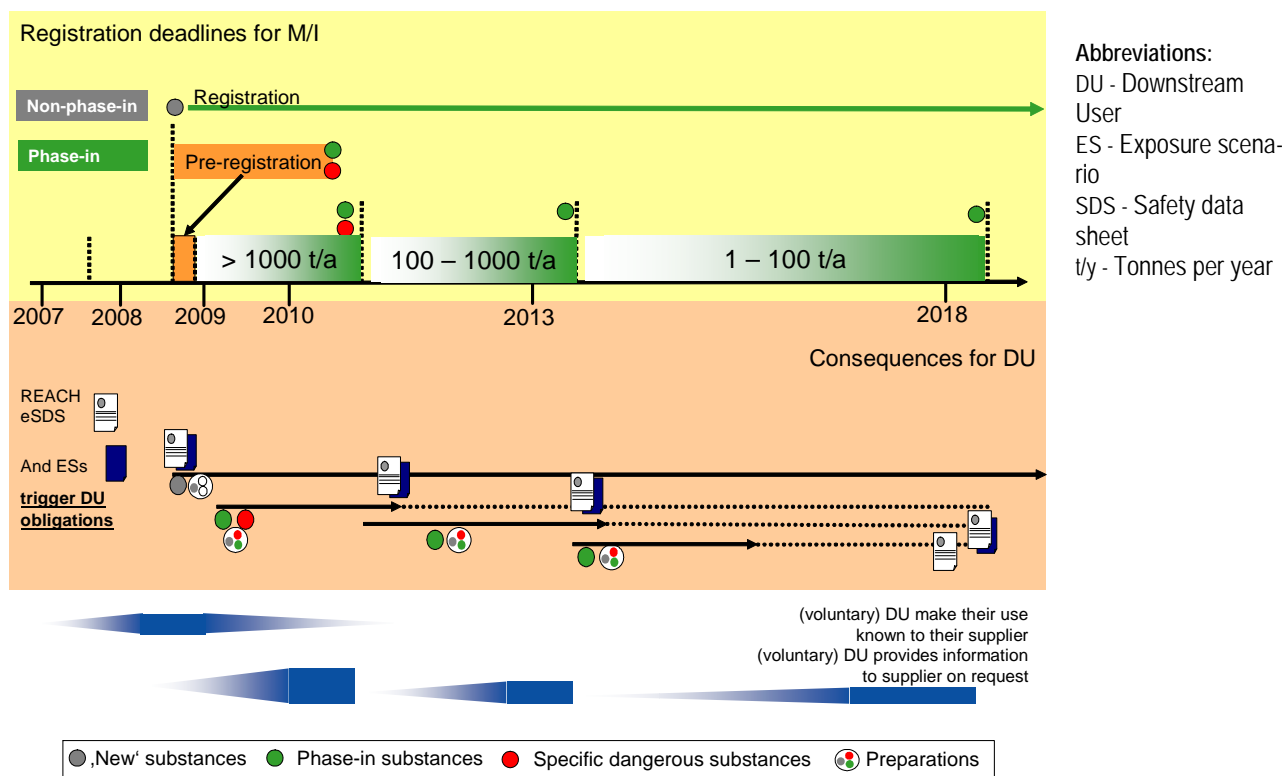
Registration deadlines for M/I

Non-phase-in

Registration

Phase-in

Pre-registration

> 1000 t/a

100 – 1000 t/a

1 – 100 t/a

2007 2008 2009 2010 2013 2018

Consequences for DU

REACH eSDS

And ESs

trigger DU obligations

(voluntary) DU make their use known to their supplier

(voluntary) DU provides information to supplier on request

‚New‘ substances Phase-in substances Specific dangerous substances Preparations

Abbreviations:
DU - Downstream User
ES - Exposure scenario
SDS - Safety data sheet
t/y - Tonnes per year